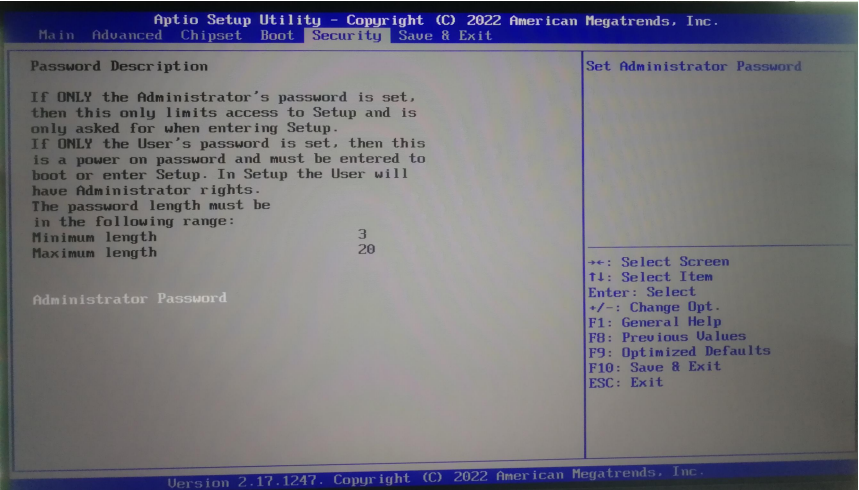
Aptio Setup Utility – Copyright (C) 2022 American Megatrends, Inc.

Main Advanced Chipset Boot Security Save & Exit

Password Description

If ONLY the Administrator's password is set, then this only limits access to Setup and is only asked for when entering Setup.
If ONLY the User's password is set, then this is a power on password and must be entered to boot or enter Setup. In Setup the User will have Administrator rights.
The password length must be in the following range:

| Minimum length | 3 |
|---|---|
| Maximum length | 20 |

Administrator Password

Set Administrator Password

→←: Select Screen
↑↓: Select Item
Enter: Select
+/-: Change Opt.
F1: General Help
F8: Previous Values
F9: Optimized Defaults
F10: Save & Exit
ESC: Exit

Version 2.17.1247. Copyright (C) 2022 American Megatrends, Inc.